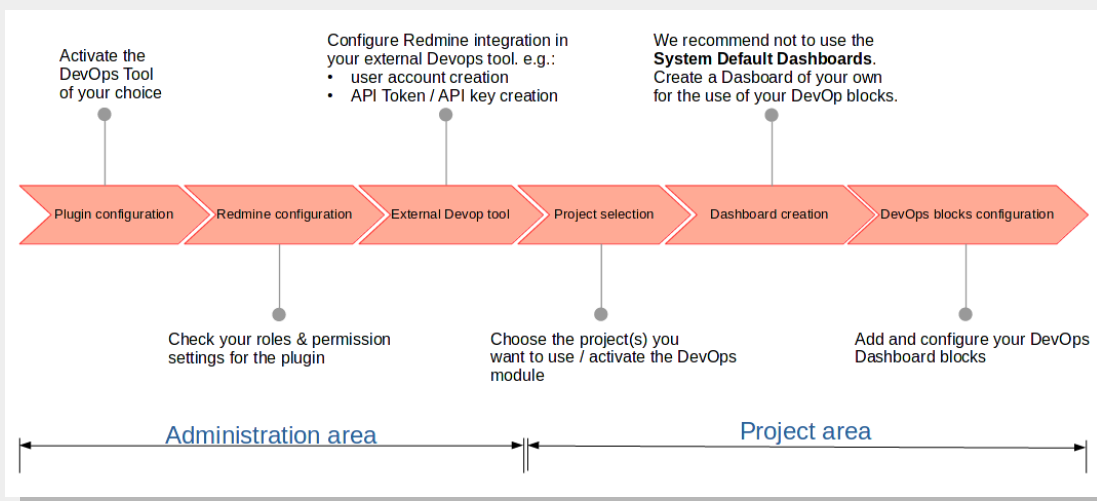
Activate the DevOps Tool of your choice

Configure Redmine integration in your external Devops tool. e.g.:
• user account creation
• API Token / API key creation

We recommend not to use the **System Default Dashboards**. Create a Dasboard of your own for the use of your DevOp blocks.

Plugin configuration

Redmine configuration

External Devop tool

Project selection

Dashboard creation

DevOps blocks configuration

Check your roles & permission settings for the plugin

Choose the project(s) you want to use / activate the DevOps module

Add and configure your DevOps Dashboard blocks

Administration area

Project area